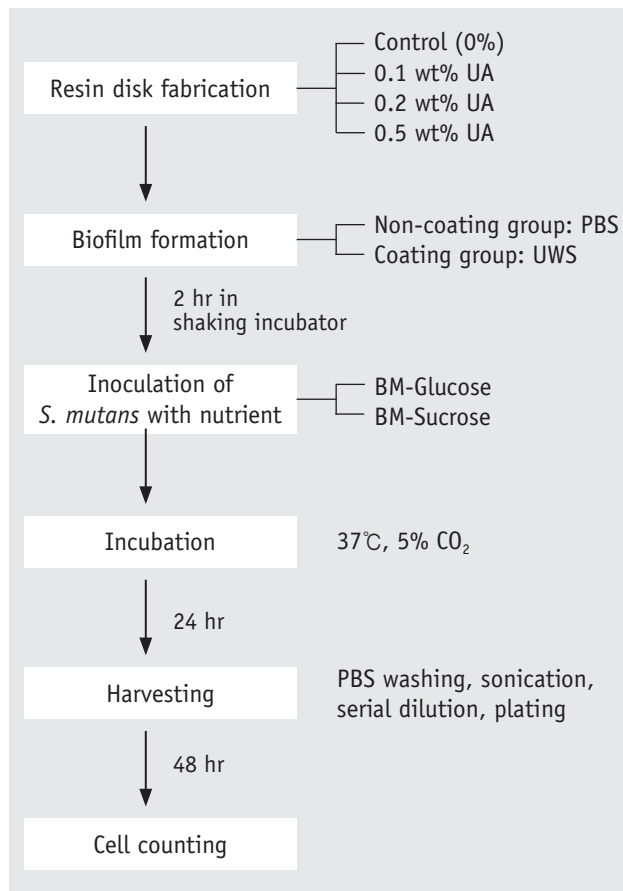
Resin disk fabrication

Control (0%)
0.1 wt% UA
0.2 wt% UA
0.5 wt% UA

Biofilm formation

Non-coating group: PBS
Coating group: UWS

2 hr in shaking incubator

Inoculation of *S. mutans* with nutrient

BM-Glucose
BM-Sucrose

Incubation

37℃, 5% $CO_2$

24 hr

Harvesting

PBS washing, sonication, serial dilution, plating

48 hr

Cell counting